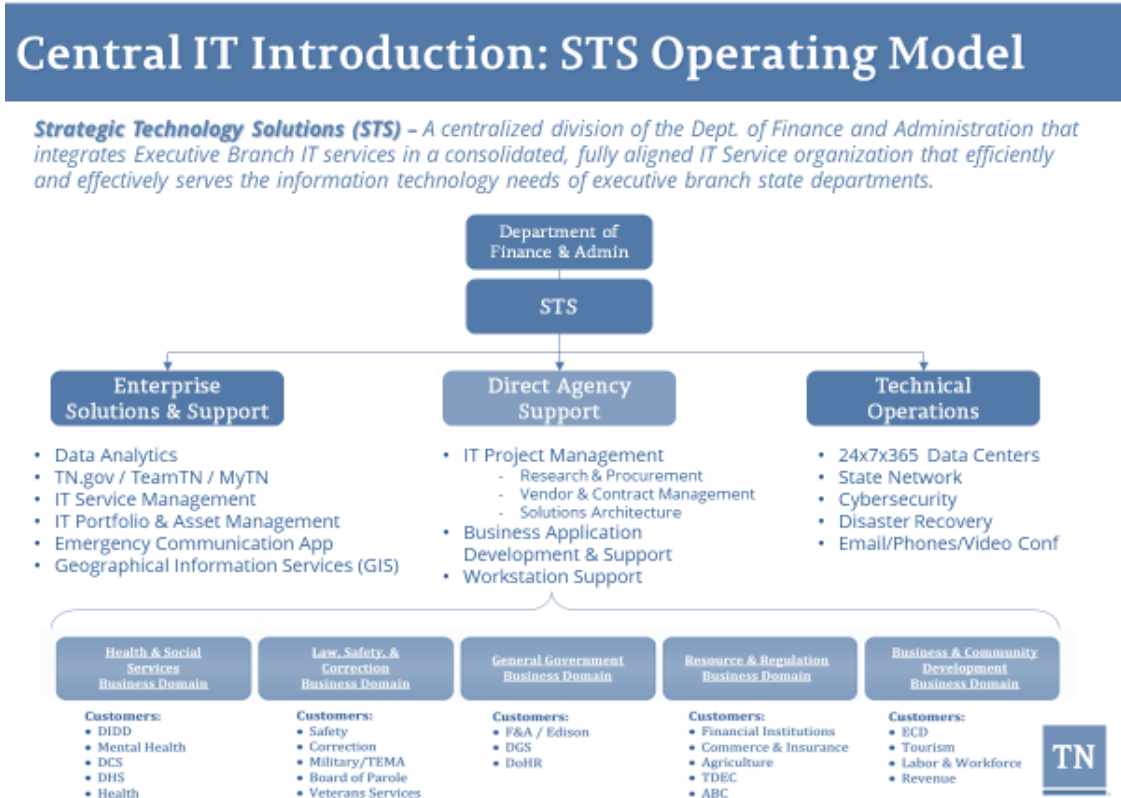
Central IT Introduction: STS Operating Model

Strategic Technology Solutions (STS) – A centralized division of the Dept. of Finance and Administration that integrates Executive Branch IT services in a consolidated, fully aligned IT Service organization that efficiently and effectively serves the information technology needs of executive branch state departments.

Department of Finance & Admin

STS

Enterprise Solutions & Support

Direct Agency Support

Technical Operations

- Data Analytics
- TN.gov / TeamTN / MyTN
- IT Service Management
- IT Portfolio & Asset Management
- Emergency Communication App
- Geographical Information Services (GIS)

- IT Project Management
  - Research & Procurement
  - Vendor & Contract Management
  - Solutions Architecture
- Business Application Development & Support
- Workstation Support

- 24x7x365 Data Centers
- State Network
- Cybersecurity
- Disaster Recovery
- Email/Phones/Video Conf

Health & Social Services Business Domain

Law, Safety, & Correction Business Domain

General Government Business Domain

Resource & Regulation Business Domain

Business & Community Development Business Domain

Customers:
- DIDD
- Mental Health
- DCS
- DHS
- Health

Customers:
- Safety
- Correction
- Military/TEMA
- Board of Parole
- Veterans Services

Customers:
- F&A / Edison
- DGS
- DoHR

Customers:
- Financial Institutions
- Commerce & Insurance
- Agriculture
- TDEC
- ABC

Customers:
- ECD
- Tourism
- Labor & Workforce
- Revenue

TN